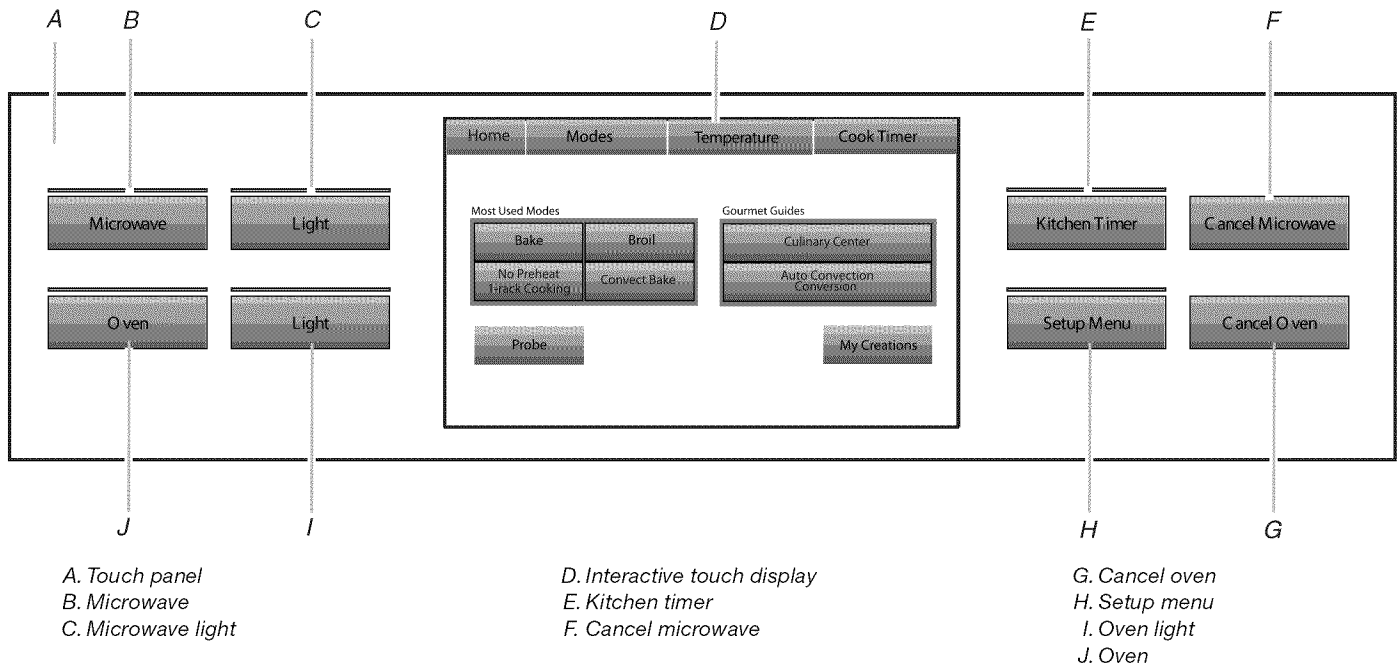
A B C D E F

Microwave
Light
Home Modes Temperature Cook Timer
Most Used Modes
Bake Broil
No Preheat 1-rack Cooking Convect Bake
Gourmet Guides
Culinary Center
Auto Convection Conversion
Probe
My Creations
Kitchen Timer
Cancel Microwave
Oven
Light
Setup Menu
Cancel Oven

J I H G

A. Touch panel
B. Microwave
C. Microwave light

D. Interactive touch display
E. Kitchen timer
F. Cancel microwave

G. Cancel oven
H. Setup menu
I. Oven light
J. Oven